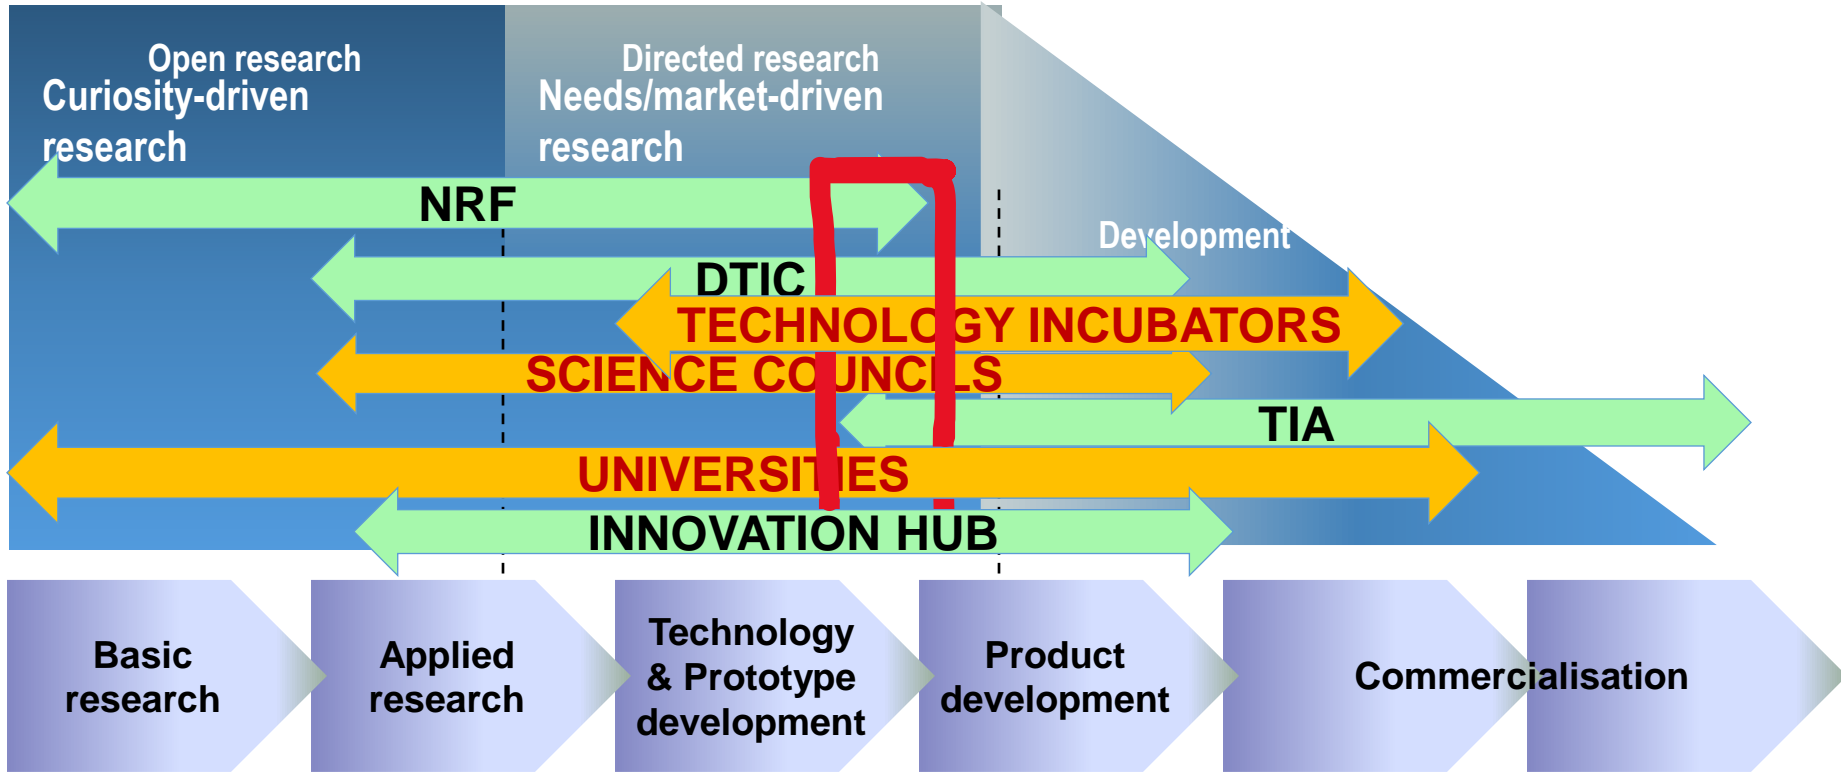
Open research
Curiosity-driven research

Directed research
Needs/market-driven research

NRF

Development

DTIC

TECHNOLOGY INCUBATORS

SCIENCE COUNCILS

TIA

UNIVERSITIES

INNOVATION HUB

Basic research

Applied research

Technology & Prototype development

Product development

Commercialisation